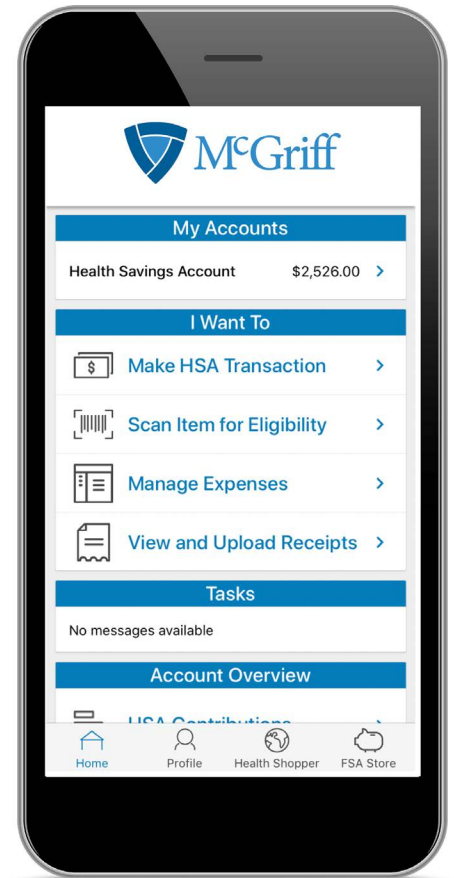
McGriff

My Accounts

Health Savings Account $2,526.00 >

I Want To

Make HSA Transaction >

Scan Item for Eligibility >

Manage Expenses >

View and Upload Receipts >

Tasks

No messages available

Account Overview

HSA Contributions >

Home Profile Health Shopper FSA Store